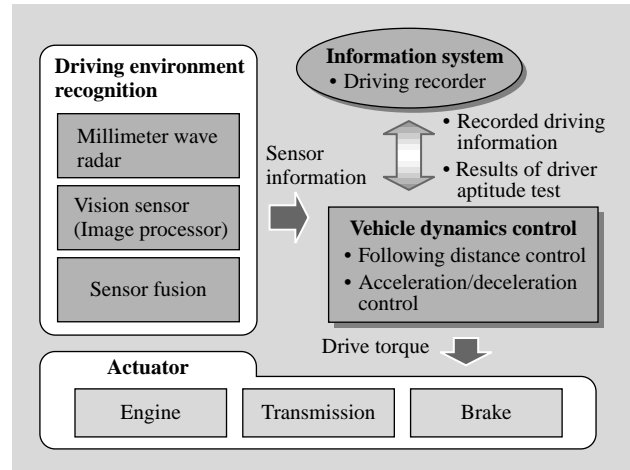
Driving environment recognition

Millimeter wave radar

Vision sensor (Image processor)

Sensor fusion

Information system
• Driving recorder

• Recorded driving information
• Results of driver aptitude test

Sensor information

Vehicle dynamics control
• Following distance control
• Acceleration/deceleration control

Drive torque

Actuator

Engine

Transmission

Brake